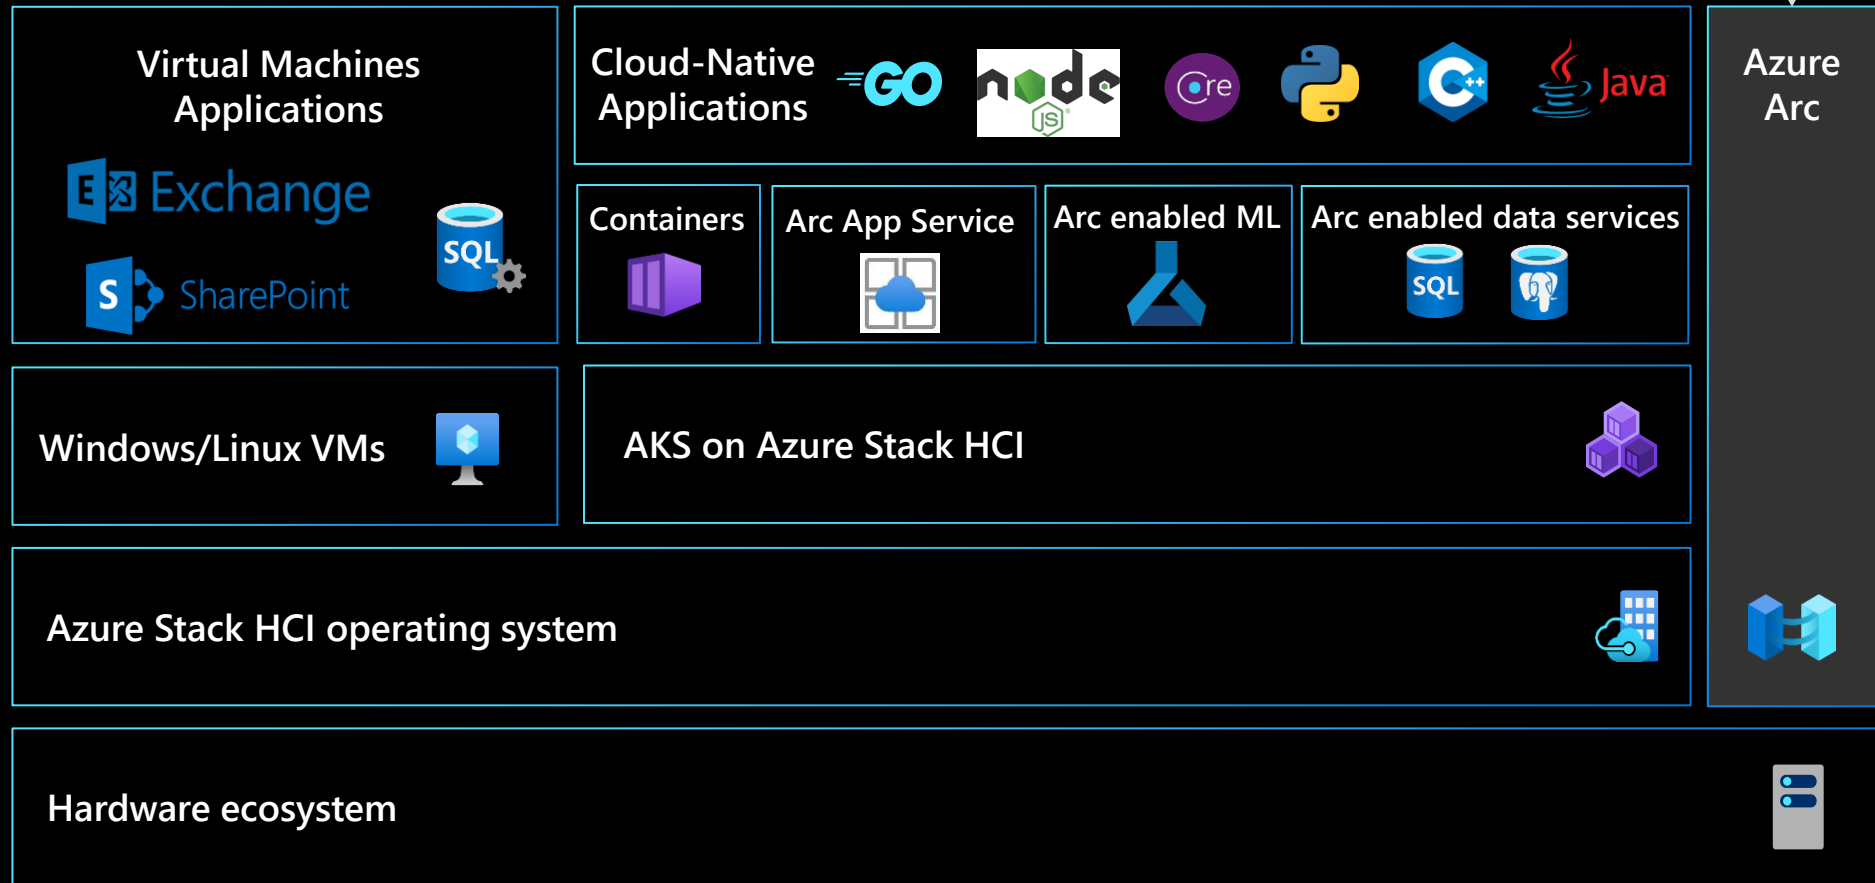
Virtual Machines Applications

Exchange

SQL

SharePoint

Cloud-Native Applications

GO

node JS

Core

Java

Azure Arc

Containers

Arc App Service

Arc enabled ML

Arc enabled data services

SQL

Windows/Linux VMs

AKS on Azure Stack HCI

Azure Stack HCI operating system

Hardware ecosystem